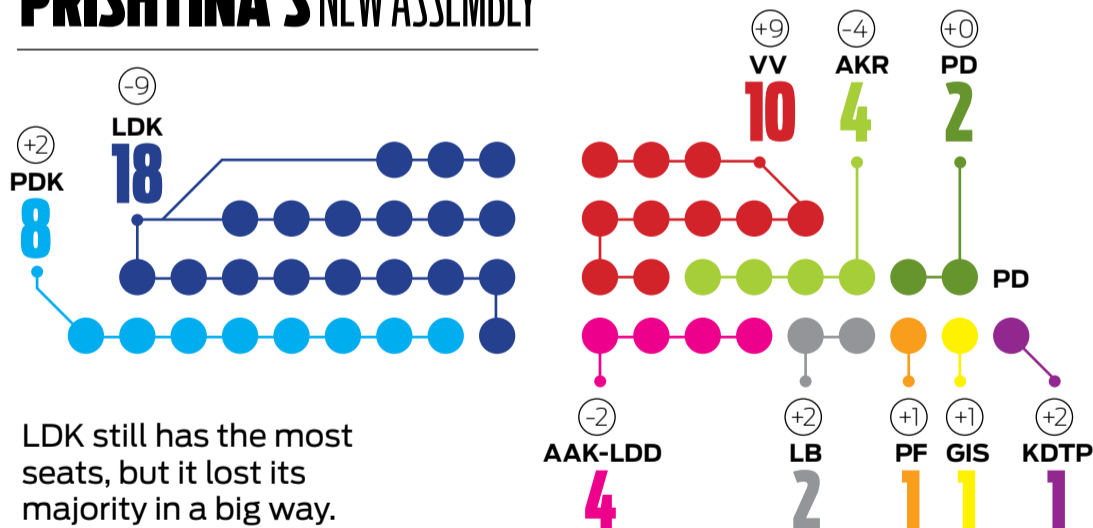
PRISHTINA'S NEW ASSEMBLY

(+2)
PDK
8

(-9)
LDK
18

(+9)
VV
10

(-4)
AKR
4

(+0)
PD
2

PD

(-2)
AAK-LDD
4

(+2)
LB
2

(+1)
PF
1

(+1)
GIS
1

(+2)
KDTP
1

LDK still has the most seats, but it lost its majority in a big way.